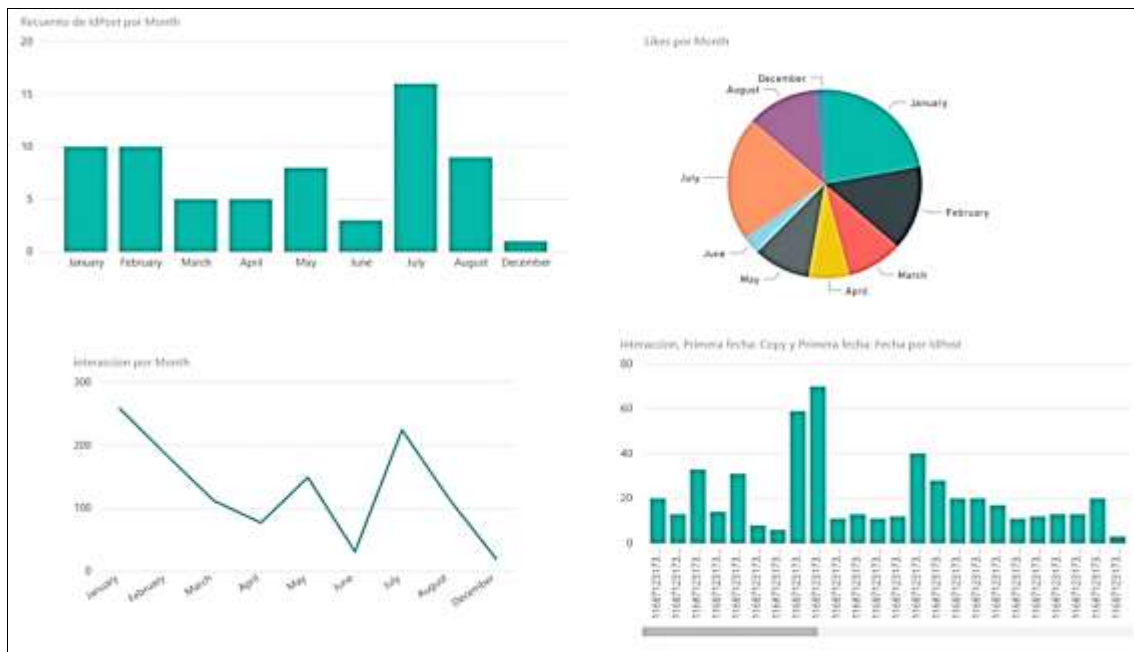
Recuento de IdPost por Month

20
15
10
5
0

January February March April May June July August December

Likes por Month

December
August
January
July
February
June
May
April
March

Interacción por Month

300
200
100
0

January February March April May June July August December

Interacción, Primera fecha: Copy y Primera fecha: Fecha por IdPost

80
60
40
20
0

116871213... 116871213... 116871213... 116871213... 116871213... 116871213... 116871213... 116871213... 116871213... 116871213... 116871213... 116871213... 116871213... 116871213... 116871213... 116871213... 116871213... 116871213... 116871213... 116871213... 116871213... 116871213... 116871213... 116871213... 116871213...